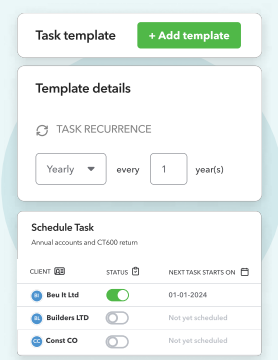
Task template

+ Add template

Template details

TASK RECURRENCE

Yearly

every

1

year(s)

Schedule Task

Annual accounts and CT600 return

| CLIENT | STATUS | NEXT TASK STARTS ON |
|---|---|---|
| BI Beu It Ltd | | 01-01-2024 |
| BL Builders LTD | | Not yet scheduled |
| CC Const CO | | Not yet scheduled |